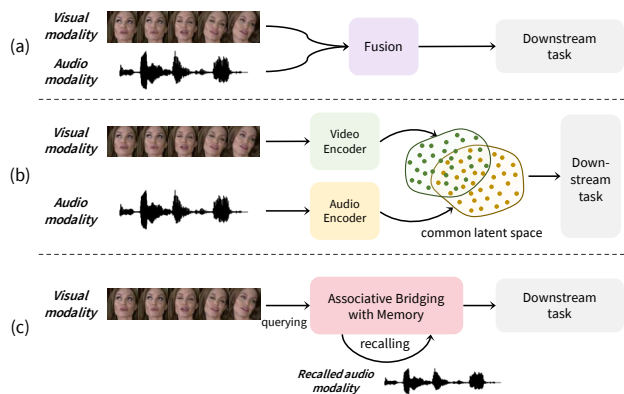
(a)

Visual modality

Audio modality

Fusion

Downstream task

(b)

Visual modality

Audio modality

Video Encoder

Audio Encoder

common latent space

Down-stream task

(c)

Visual modality

querying

Associative Bridging with Memory

recalling

Recalled audio modality

Downstream task